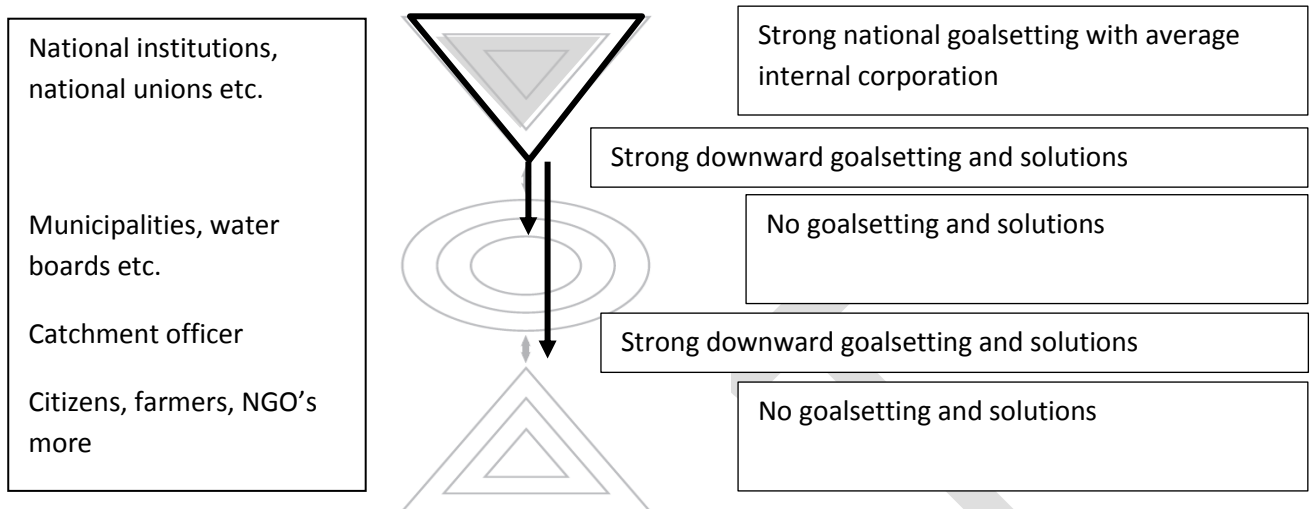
National institutions, national unions etc.

Municipalities, water boards etc.

Catchment officer

Citizens, farmers, NGO's more

Strong national goalsetting with average internal corporation

Strong downward goalsetting and solutions

No goalsetting and solutions

Strong downward goalsetting and solutions

No goalsetting and solutions